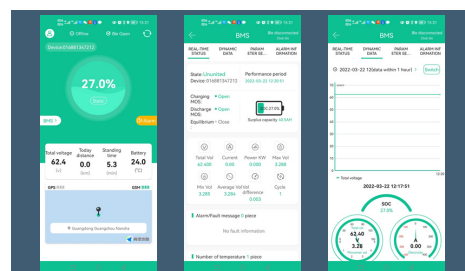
Offline
Ble Open
Device:016881347212
27.0%
State
BMS
Total voltage
62.4
(V)
Today distance
0.0
(km)
Standing time
5.3
(min)
Battery
24.0
(°C)
Guangdong Guangzhou Panyu

BMS
Ble disconnect
REAL-TIME STATUS
DYNAMIC DATA
PARAM ETER SE...
ALARM INF ORMATION
State :
Device: 016881347212
Performance period
2022-02-22 12:35:51
Charging MOS:
Open
Discharge MOS:
Open
Equilibrium:
Close
27.0%
Surplus capacity:
Total Vol
62.400
Current
0.00
Power KW
0.000
Max Vol
3.295
Min Vol
3.286
Average Vol
3.284
Vol difference
0.003
Cycle
1
Alarm/Fault message 0 piece
No fault information
Number of temperature 1 piece

BMS
Ble disconnect
REAL-TIME STATUS
DYNAMIC DATA
PARAM ETER SE...
ALARM INF ORMATION
2022-02-22 12(data within 1 hour)
Switch
Total voltage
2022-02-22 12:17:51
SOC
62.40
3.28
0.00